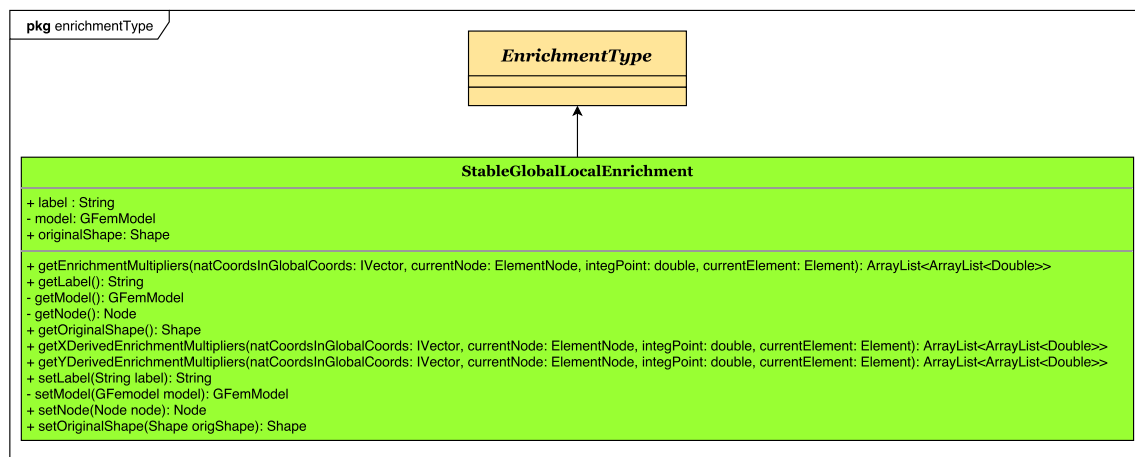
pkg enrichmentType

EnrichmentType

StableGlobalLocalEnrichment

+ label : String
- model: GFemModel
+ originalShape: Shape

+ getEnrichmentMultipliers(natCoordsInGlobalCoords: IVector, currentNode: ElementNode, integPoint: double, currentElement: Element): ArrayList<ArrayList<Double>>
+ getLabel(): String
- getModel(): GFemModel
- getNode(): Node
+ getOriginalShape(): Shape
+ getXDerivedEnrichmentMultipliers(natCoordsInGlobalCoords: IVector, currentNode: ElementNode, integPoint: double, currentElement: Element): ArrayList<ArrayList<Double>>
+ getYDerivedEnrichmentMultipliers(natCoordsInGlobalCoords: IVector, currentNode: ElementNode, integPoint: double, currentElement: Element): ArrayList<ArrayList<Double>>
+ setLabel(String label): String
- setModel(GFemodel model): GFemModel
+ setNode(Node node): Node
+ setOriginalShape(Shape origShape): Shape